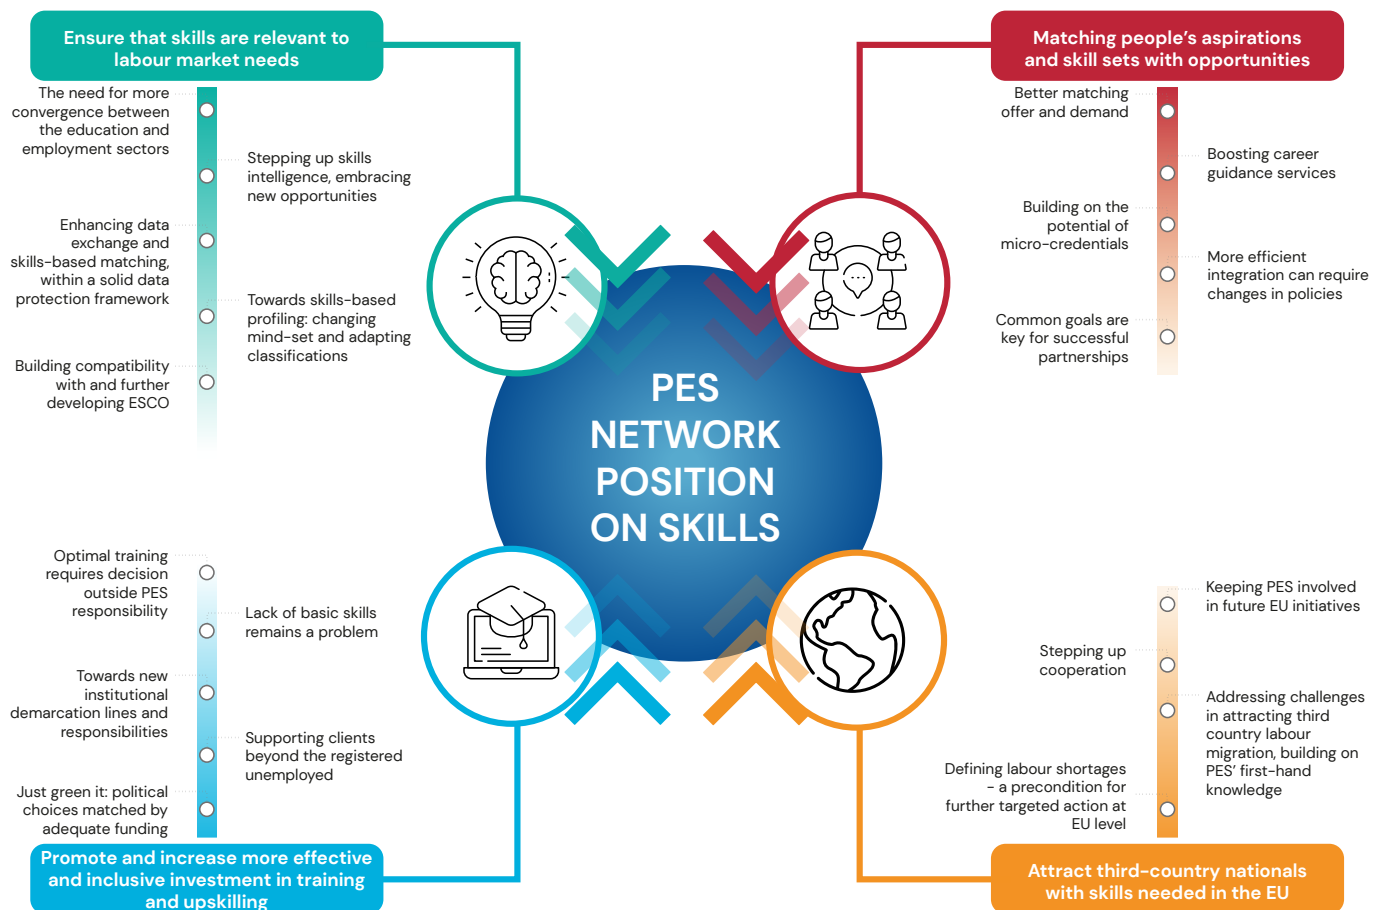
PES NETWORK POSITION ON SKILLS

Ensure that skills are relevant to labour market needs

The need for more convergence between the education and employment sectors

Stepping up skills intelligence, embracing new opportunities

Enhancing data exchange and skills-based matching, within a solid data protection framework

Towards skills-based profiling: changing mind-set and adapting classifications

Building compatibility with and further developing ESCO

Matching people's aspirations and skill sets with opportunities

Better matching offer and demand

Boosting career guidance services

Building on the potential of micro-credentials

More efficient integration can require changes in policies

Common goals are key for successful partnerships

Optimal training requires decision outside PES responsibility

Lack of basic skills remains a problem

Towards new institutional demarcation lines and responsibilities

Supporting clients beyond the registered unemployed

Just green it: political choices matched by adequate funding

Promote and increase more effective and inclusive investment in training and upskilling

Keeping PES involved in future EU initiatives

Stepping up cooperation

Addressing challenges in attracting third country labour migration, building on PES' first-hand knowledge

Defining labour shortages – a precondition for further targeted action at EU level

Attract third-country nationals with skills needed in the EU